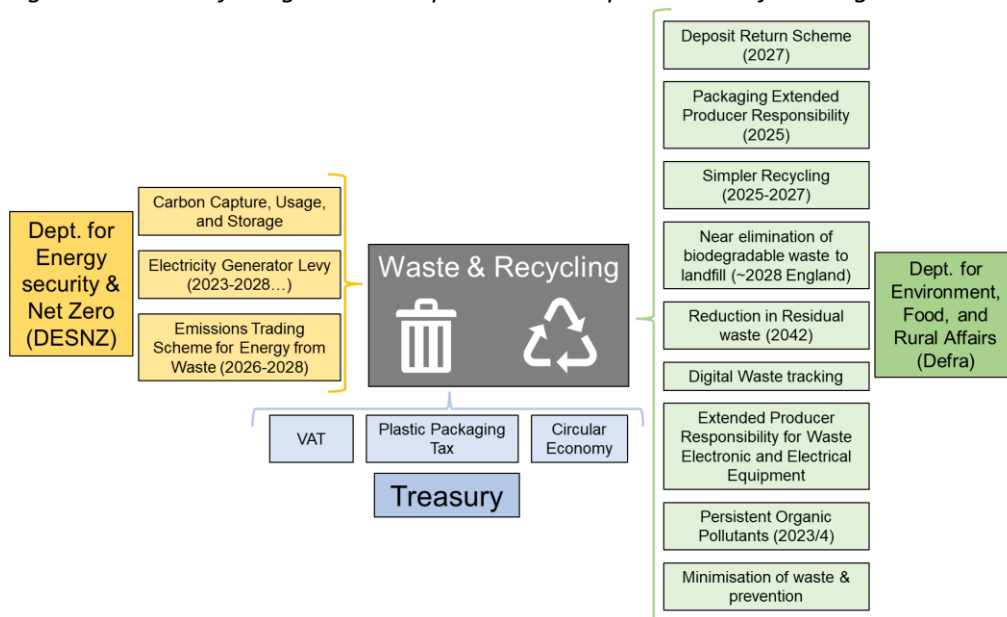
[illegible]

Dept. for Energy security & Net Zero (DESNZ)

Carbon Capture, Usage, and Storage

Electricity Generator Levy (2023-2028…)

Emissions Trading Scheme for Energy from Waste (2026-2028)

Waste & Recycling

VAT

Plastic Packaging Tax

Circular Economy

Treasury

Deposit Return Scheme (2027)

Packaging Extended Producer Responsibility (2025)

Simpler Recycling (2025-2027)

Near elimination of biodegradable waste to landfill (~2028 England)

Reduction in Residual waste (2042)

Digital Waste tracking

Extended Producer Responsibility for Waste Electronic and Electrical Equipment

Persistent Organic Pollutants (2023/4)

Minimisation of waste & prevention

Dept. for Environment, Food, and Rural Affairs (Defra)